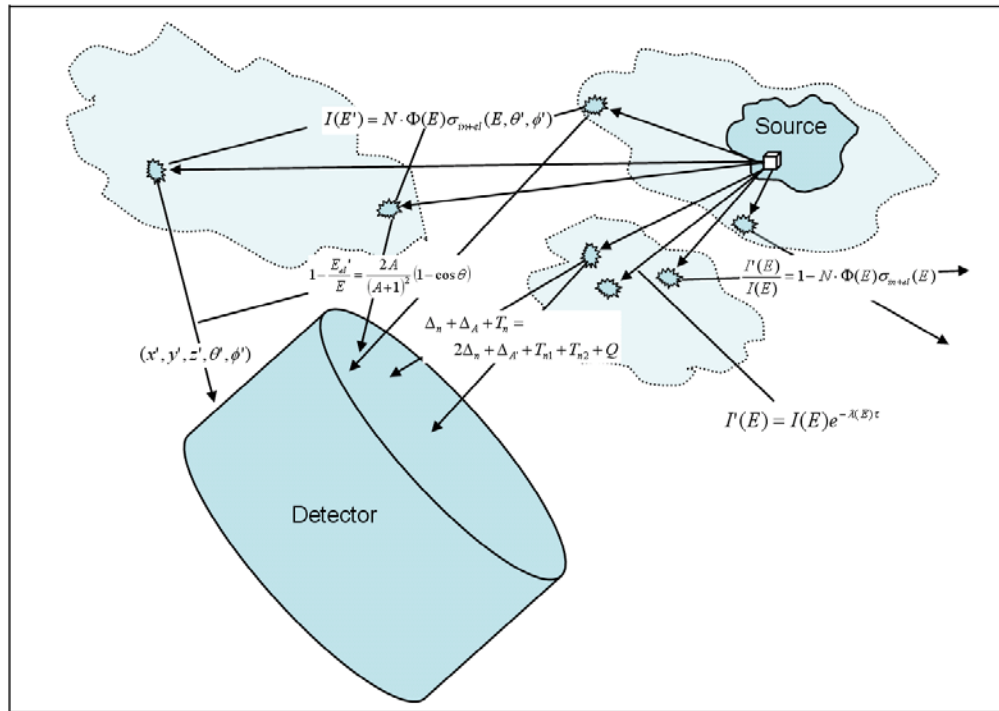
$I(E') = N \cdot \Phi(E)\sigma_{in+el}(E, \theta', \phi')$

Source

$1 - \frac{E_{el}'}{E} = \frac{2A}{(A+1)^2}(1-\cos\theta)$

$\frac{I'(E)}{I(E)} = 1 - N \cdot \Phi(E)\sigma_{in+el}(E)$

$(x', y', z', \theta', \phi')$

$\Delta_n + \Delta_A + T_n =$
$2\Delta_n + \Delta_{A'} + T_{n1} + T_{n2} + Q$

$I'(E) = I(E)e^{-\lambda(E)\tau}$

Detector